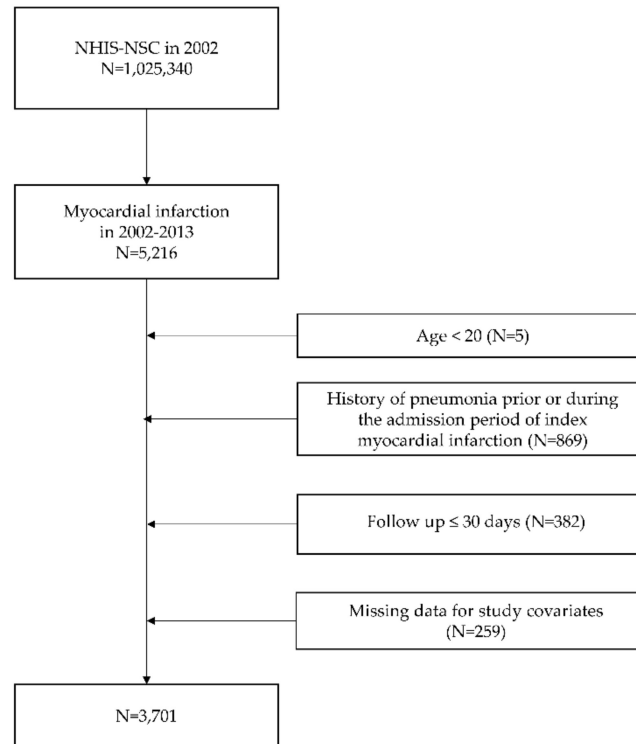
NHIS-NSC in 2002
N=1,025,340

Myocardial infarction in 2002-2013
N=5,216

Age < 20 (N=5)

History of pneumonia prior or during the admission period of index myocardial infarction (N=869)

Follow up ≤ 30 days (N=382)

Missing data for study covariates (N=259)

N=3,701